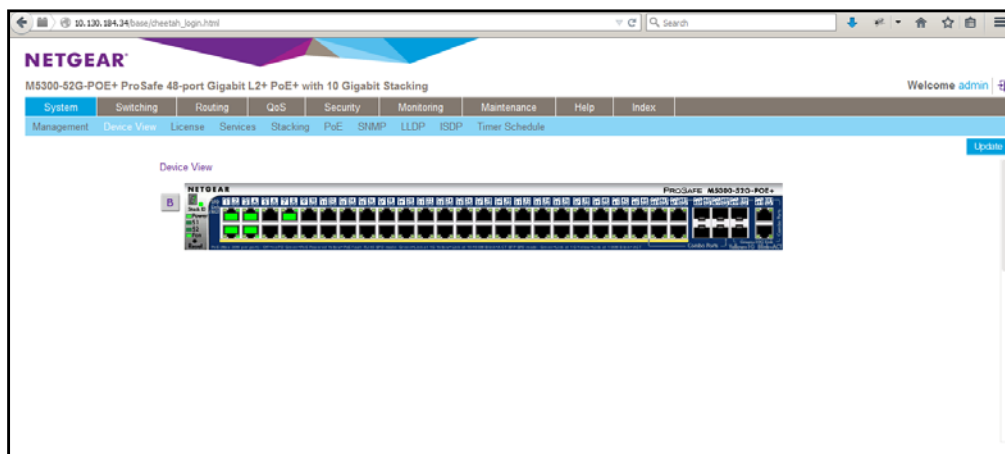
10.130.184.34/base/cheetah_login.html

Search

NETGEAR

M5300-52G-POE+ ProSafe 48-port Gigabit L2+ PoE+ with 10 Gigabit Stacking

Welcome admin

System Switching Routing QoS Security Monitoring Maintenance Help Index

Management Device View License Services Stacking PoE SNMP LLDP ISDP Timer Schedule

Update

Device View

B

NETGEAR

ProSafe M5300-52G-POE+

Combo Ports